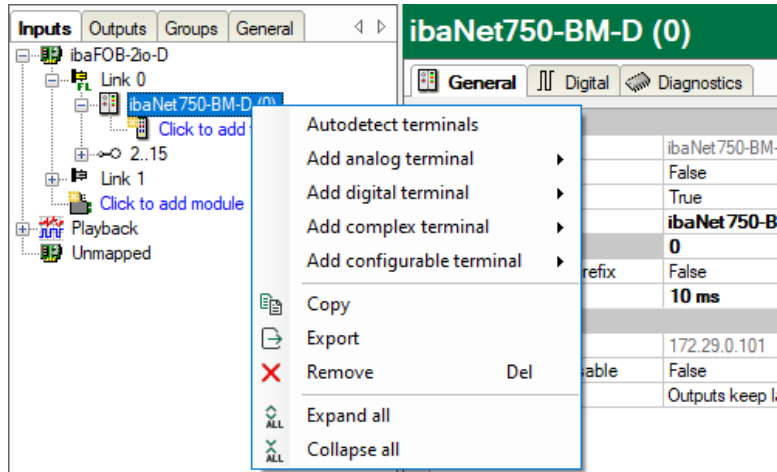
Inputs | Outputs | Groups | General

ibaFOB-2io-D
Link 0
ibaNet750-BM-D (0)
Click to add
2..15
Link 1
Click to add module
Playback
Unmapped

ibaNet750-BM-D (0)

General | Digital | Diagnostics

ibaNet750-BM-
False
True
ibaNet750-B
0
refix
False
10 ms
172.29.0.101
able
False
Outputs keep la

Autodetect terminals
Add analog terminal
Add digital terminal
Add complex terminal
Add configurable terminal
Copy
Export
Remove Del
Expand all
Collapse all